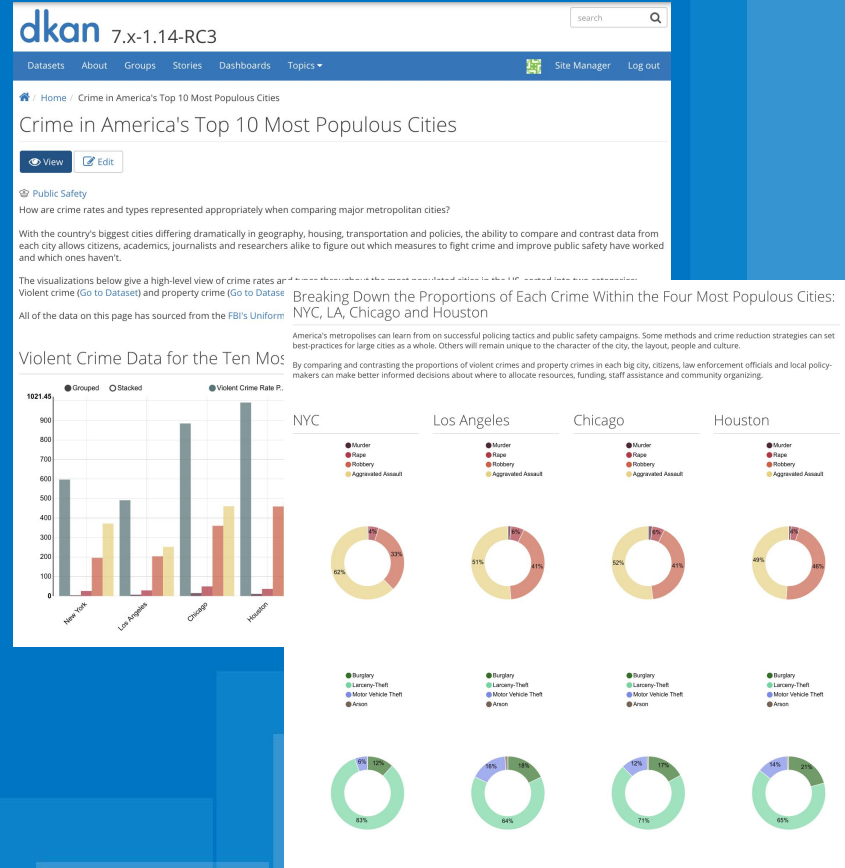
dkan 7.x-1.14-RC3

search

Datasets About Groups Stories Dashboards Topics

Site Manager Log out

Home / Crime in America's Top 10 Most Populous Cities

Crime in America's Top 10 Most Populous Cities

View Edit

Public Safety

How are crime rates and types represented appropriately when comparing major metropolitan cities?

With the country's biggest cities differing dramatically in geography, housing, transportation and policies, the ability to compare and contrast data from each city allows citizens, academics, journalists and researchers alike to figure out which measures to fight crime and improve public safety have worked and which ones haven't.

The visualizations below give a high-level view of crime rates a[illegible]
Violent crime (Go to Dataset) and property crime (Go to Datase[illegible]

All of the data on this page has sourced from the FBI's Uniform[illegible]

Violent Crime Data for the Ten Mos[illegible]

Grouped Stacked Violent Crime Rate P...

1021.45
900
800
700
600
500
400
300
200
100
0

New York Los Angeles Chicago Houston

Breaking Down the Proportions of Each Crime Within the Four Most Populous Cities: NYC, LA, Chicago and Houston

America's metropolises can learn from on successful policing tactics and public safety campaigns. Some methods and crime reduction strategies can set best-practices for large cities as a whole. Others will remain unique to the character of the city, the layout, people and culture.

By comparing and contrasting the proportions of violent crimes and property crimes in each big city, citizens, law enforcement officials and local policy-makers can make better informed decisions about where to allocate resources, funding, staff assistance and community organizing.

NYC

Murder
Rape
Robbery
Aggravated Assault

4%
33%
62%

Burglary
Larceny-Theft
Motor Vehicle Theft
Arson

9% 12%
83%

Los Angeles

Murder
Rape
Robbery
Aggravated Assault

8%
41%
51%

Burglary
Larceny-Theft
Motor Vehicle Theft
Arson

16% 18%
64%

Chicago

Murder
Rape
Robbery
Aggravated Assault

6%
41%
52%

Burglary
Larceny-Theft
Motor Vehicle Theft
Arson

12% 17%
71%

Houston

Murder
Rape
Robbery
Aggravated Assault

4%
46%
49%

Burglary
Larceny-Theft
Motor Vehicle Theft
Arson

14% 21%
65%